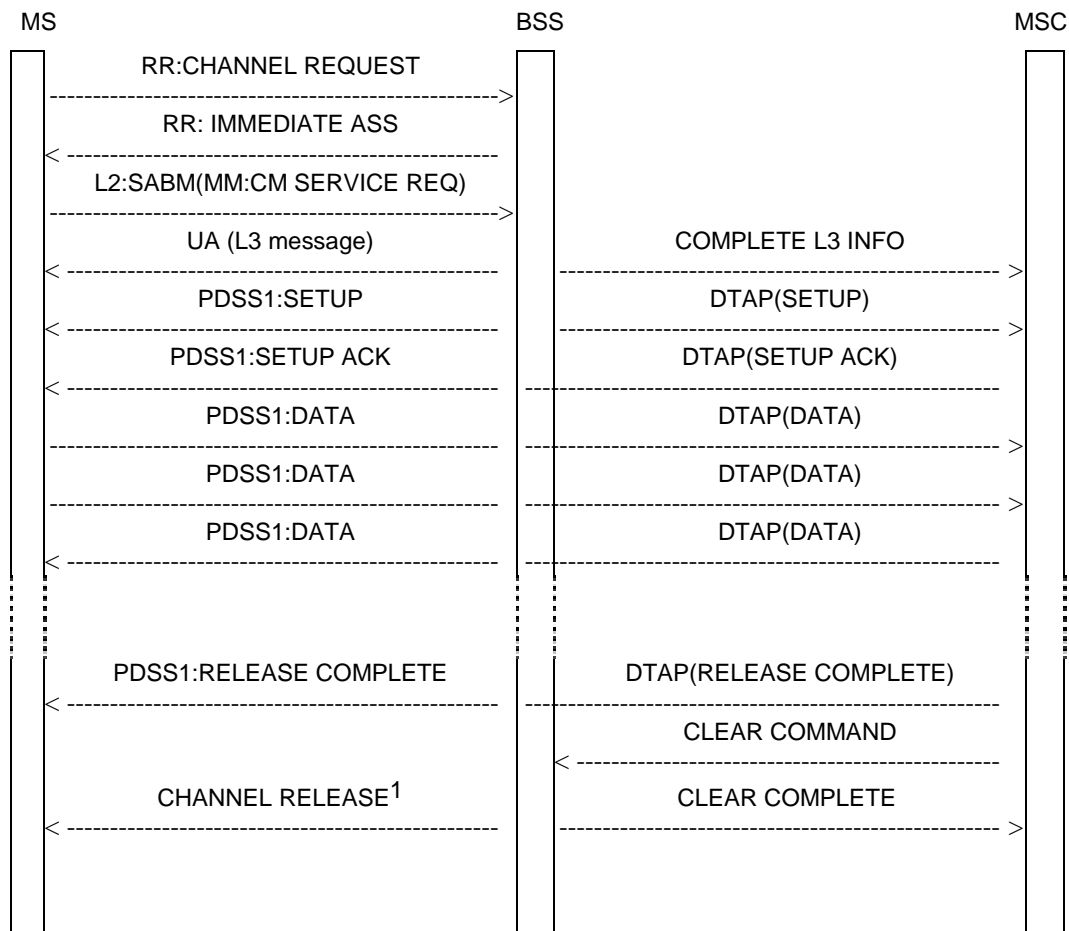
MS BSS MSC

RR:CHANNEL REQUEST

RR: IMMEDIATE ASS

L2:SABM(MM:CM SERVICE REQ)

UA (L3 message)

COMPLETE L3 INFO

PDSS1:SETUP

DTAP(SETUP)

PDSS1:SETUP ACK

DTAP(SETUP ACK)

PDSS1:DATA

DTAP(DATA)

PDSS1:DATA

DTAP(DATA)

PDSS1:DATA

DTAP(DATA)

PDSS1:RELEASE COMPLETE

DTAP(RELEASE COMPLETE)

CLEAR COMMAND

CHANNEL RELEASE$^1$

CLEAR COMPLETE